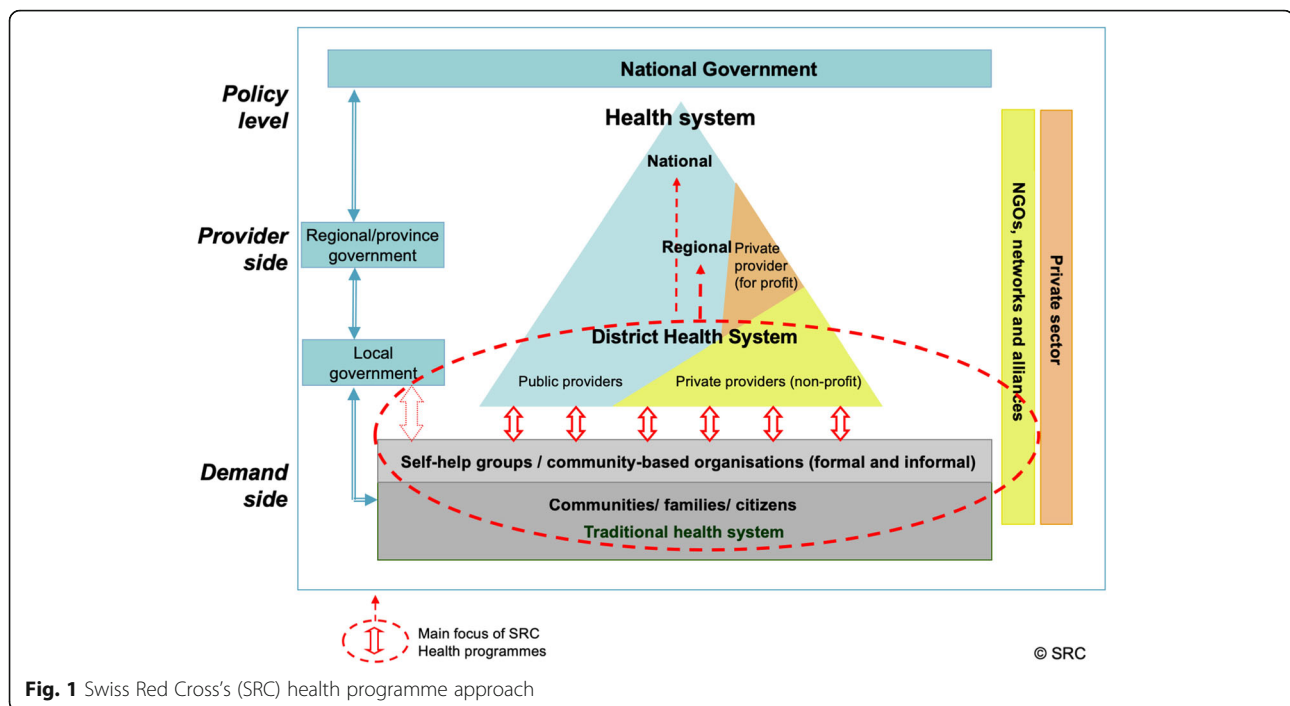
National Government

Policy level

Health system

National

Regional

Private provider (for profit)

Provider side

Regional/province government

Local government

District Health System

Public providers

Private providers (non-profit)

NGOs, networks and alliances

Private sector

Demand side

Self-help groups / community-based organisations (formal and informal)

Communities/ families/ citizens

Traditional health system

Main focus of SRC Health programmes

© SRC

**Fig. 1** Swiss Red Cross's (SRC) health programme approach